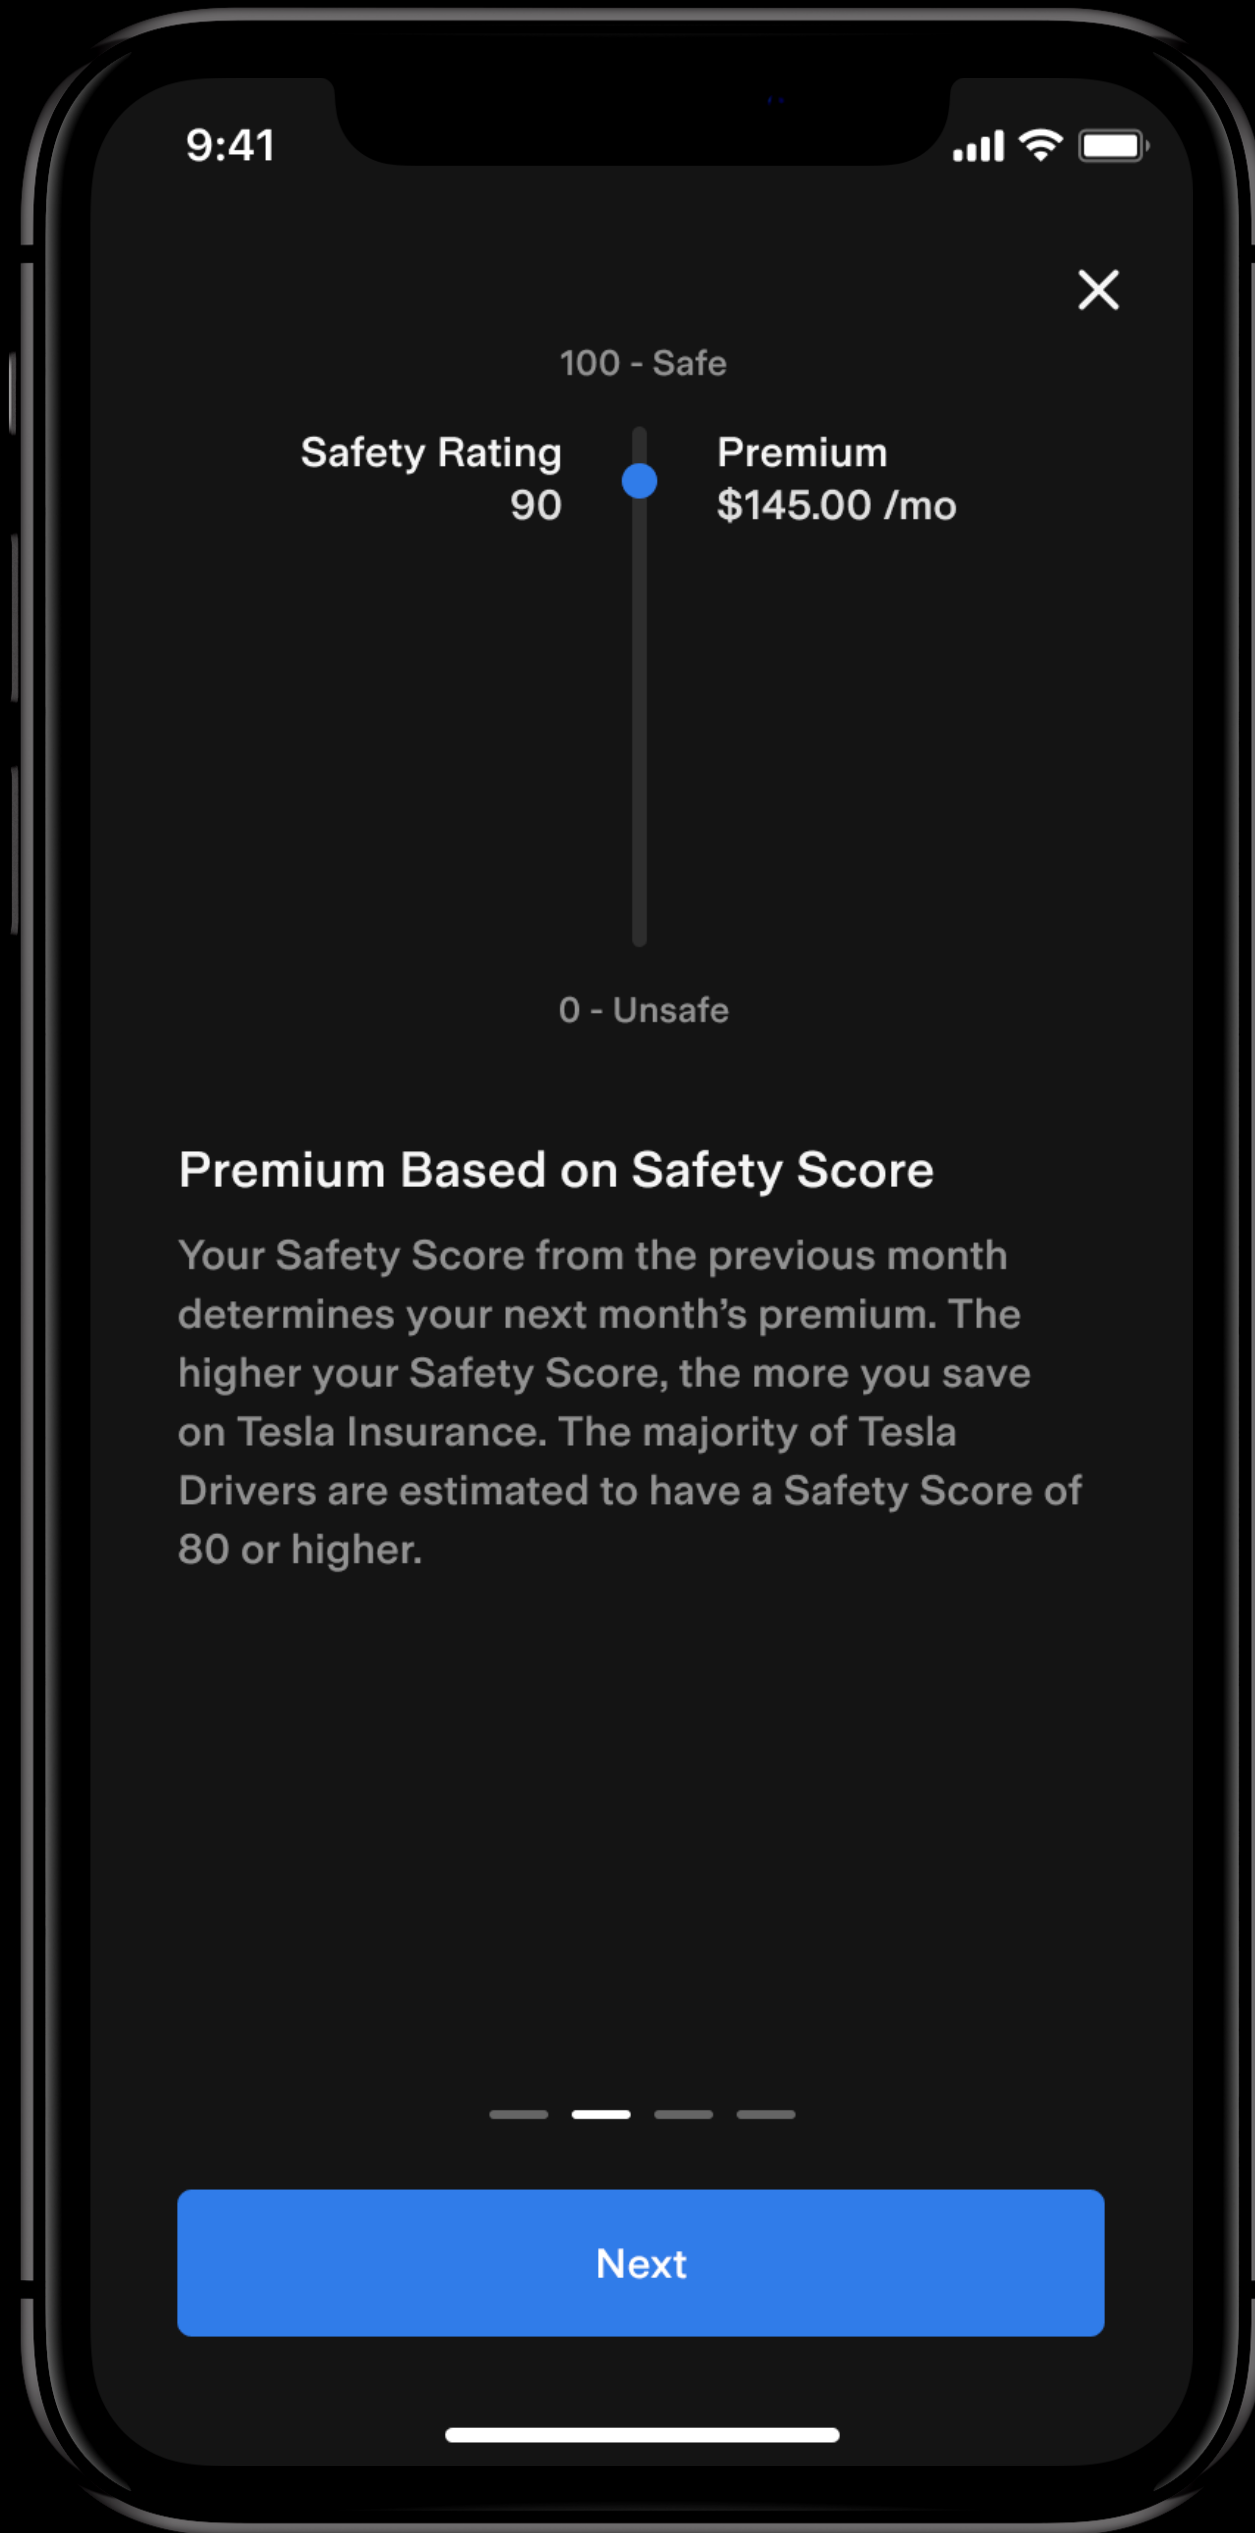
9:41

100 - Safe

Safety Rating
90

Premium
$145.00 /mo

0 - Unsafe

Premium Based on Safety Score

Your Safety Score from the previous month determines your next month’s premium. The higher your Safety Score, the more you save on Tesla Insurance. The majority of Tesla Drivers are estimated to have a Safety Score of 80 or higher.

Next